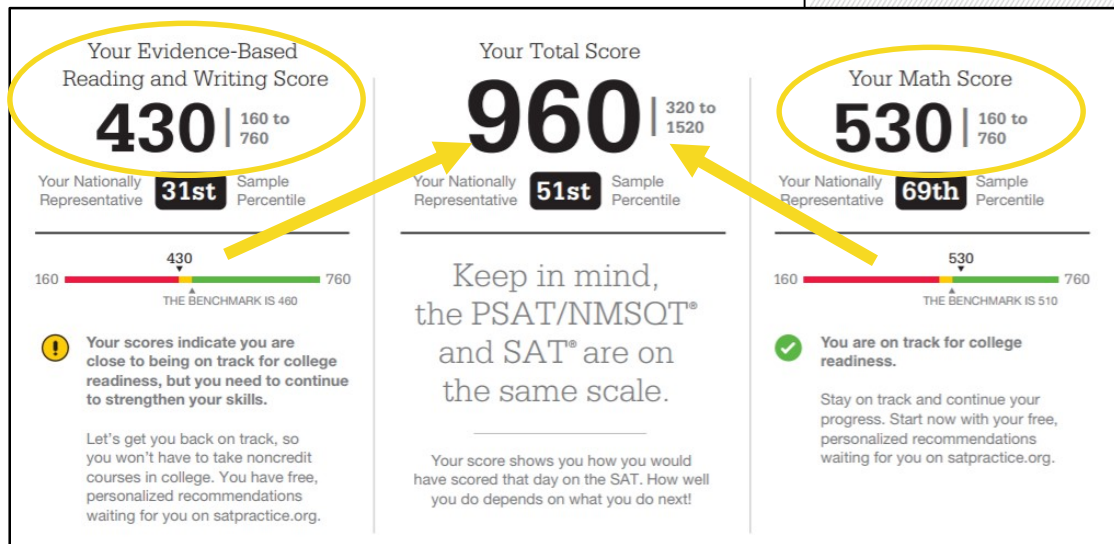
Your Evidence-Based Reading and Writing Score

430 | 160 to 760

Your Nationally Representative 31st Sample Percentile

430

160 760

THE BENCHMARK IS 460

Your scores indicate you are close to being on track for college readiness, but you need to continue to strengthen your skills.

Let's get you back on track, so you won't have to take noncredit courses in college. You have free, personalized recommendations waiting for you on satpractice.org.

Your Total Score

960 | 320 to 1520

Your Nationally Representative 51st Sample Percentile

Keep in mind, the PSAT/NMSQT® and SAT® are on the same scale.

Your score shows you how you would have scored that day on the SAT. How well you do depends on what you do next!

Your Math Score

530 | 160 to 760

Your Nationally Representative 69th Sample Percentile

530

160 760

THE BENCHMARK IS 510

You are on track for college readiness.

Stay on track and continue your progress. Start now with your free, personalized recommendations waiting for you on satpractice.org.